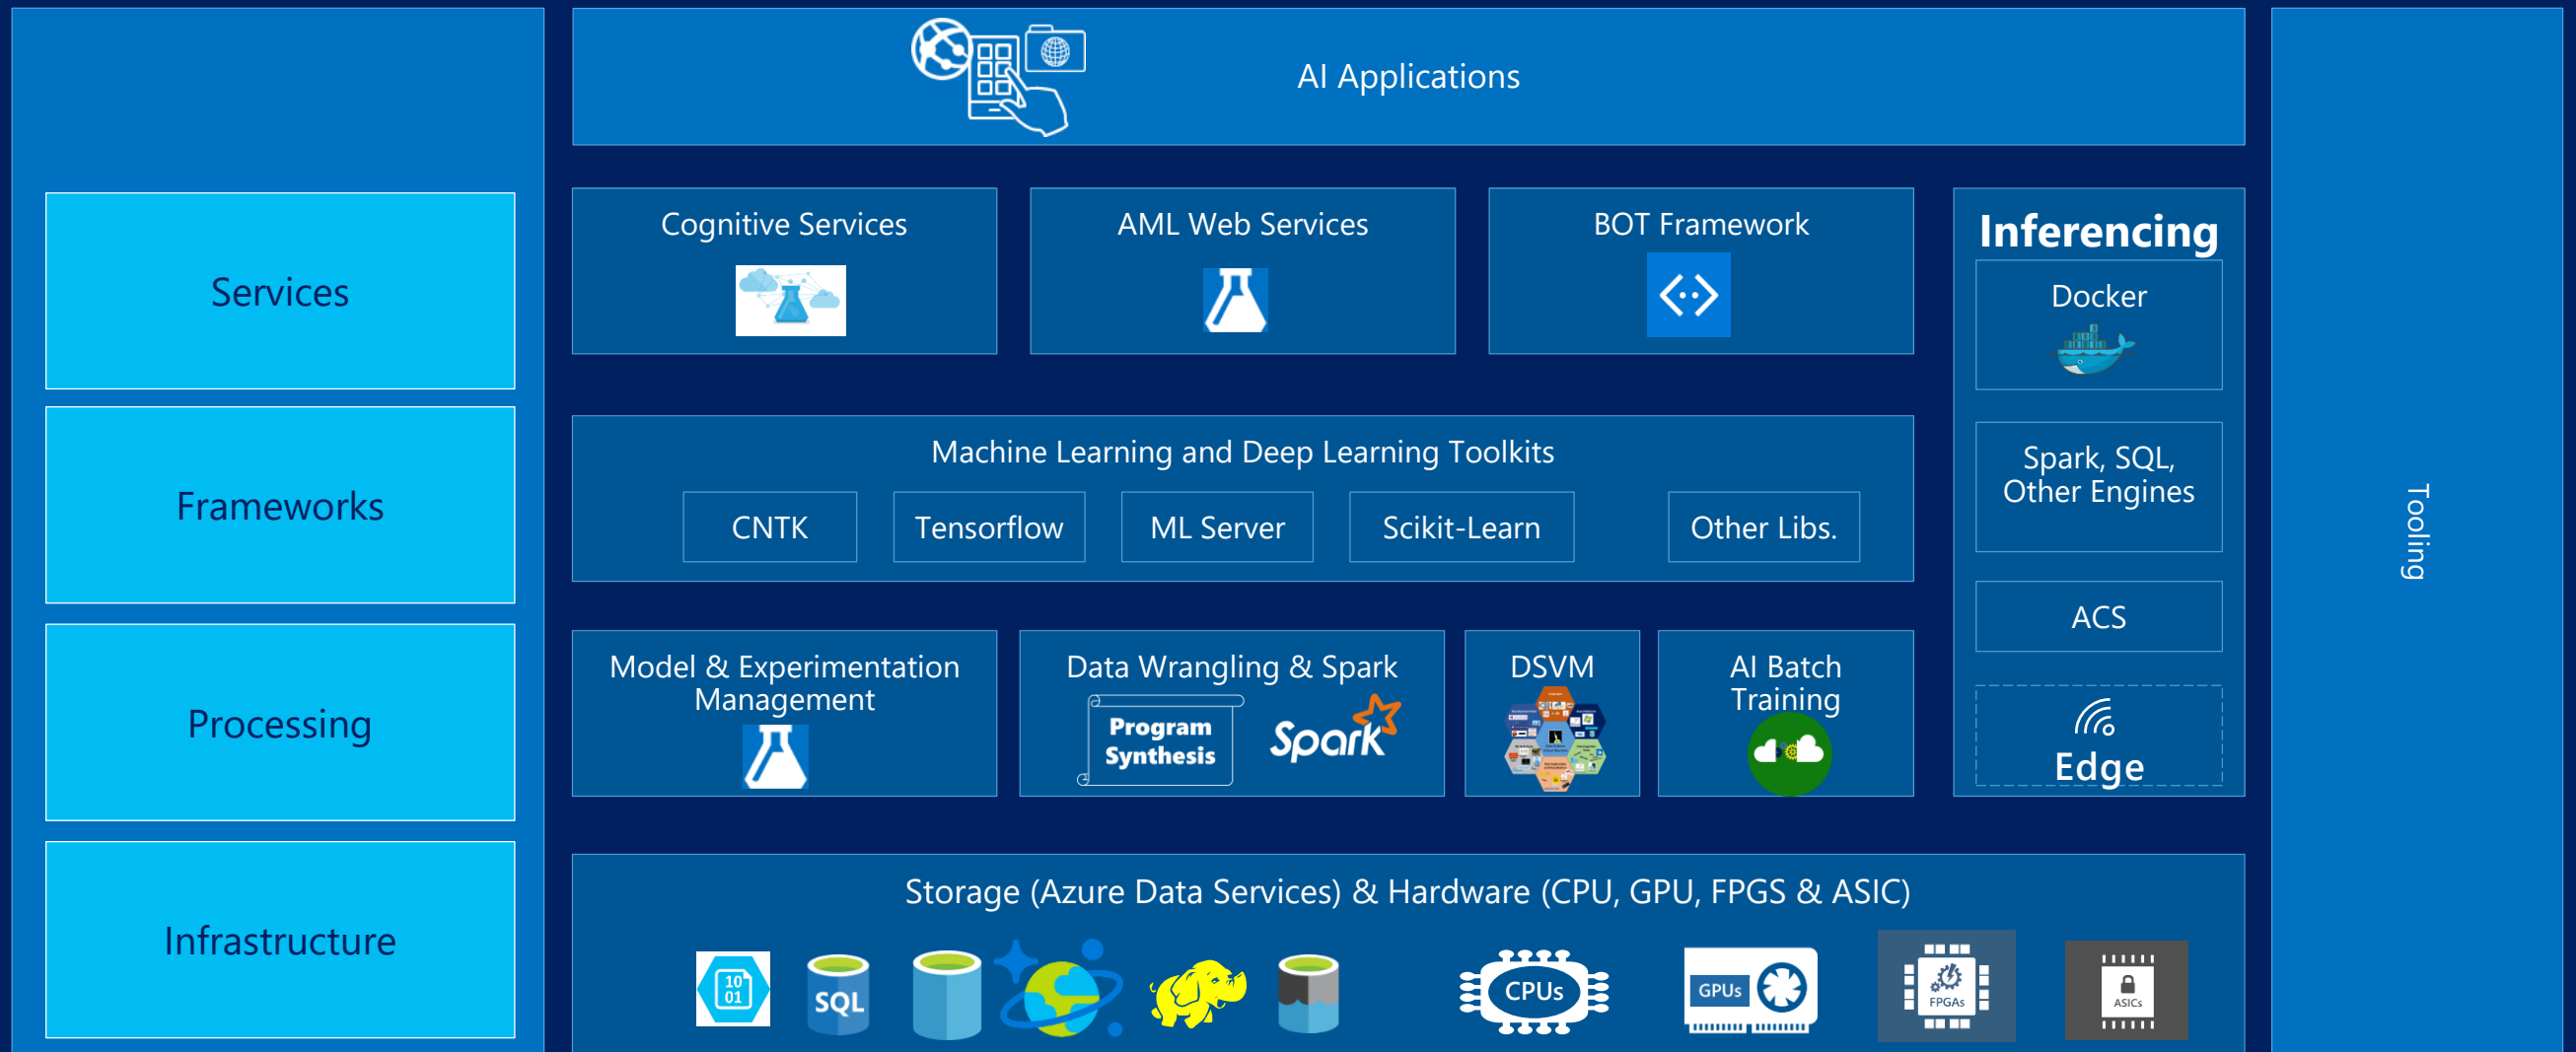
Services

Frameworks

Processing

Infrastructure

AI Applications

Cognitive Services

AML Web Services

BOT Framework

Inferencing

Docker

Spark, SQL, Other Engines

ACS

Edge

Machine Learning and Deep Learning Toolkits

CNTK

Tensorflow

ML Server

Scikit-Learn

Other Libs.

Model & Experimentation Management

Data Wrangling & Spark

Program Synthesis

Spark

DSVM

AI Batch Training

Storage (Azure Data Services) & Hardware (CPU, GPU, FPGS & ASIC)

10 01

SQL

CPUs

GPUs

FPGAs

ASICs

Tooling